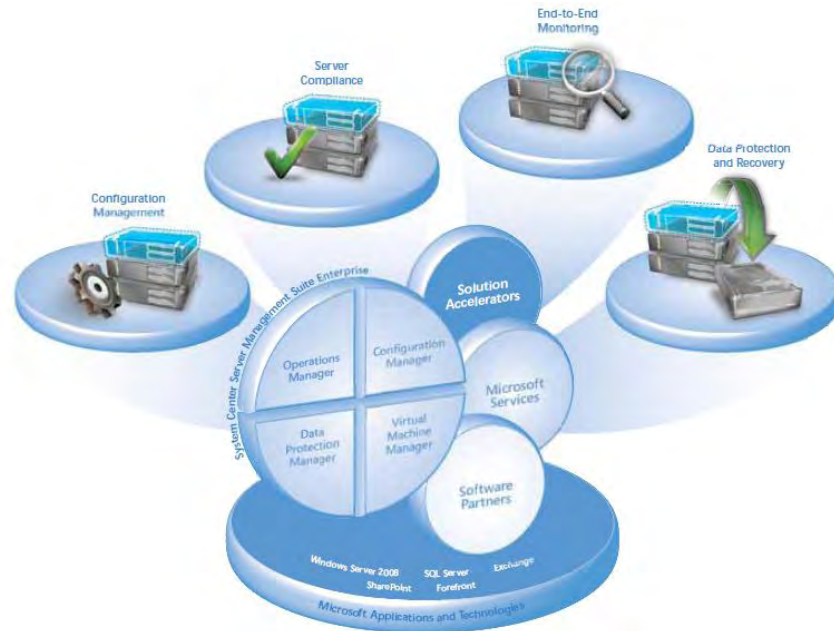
End-to-End Monitoring

Server Compliance

Data Protection and Recovery

Configuration Management

System Center Server Management Suite Enterprise

Solution Accelerators

Operations Manager

Configuration Manager

Microsoft Services

Data Protection Manager

Virtual Machine Manager

Software Partners

Windows Server 2008

SharePoint

SQL Server

Forefront

Exchange

Microsoft Applications and Technologies